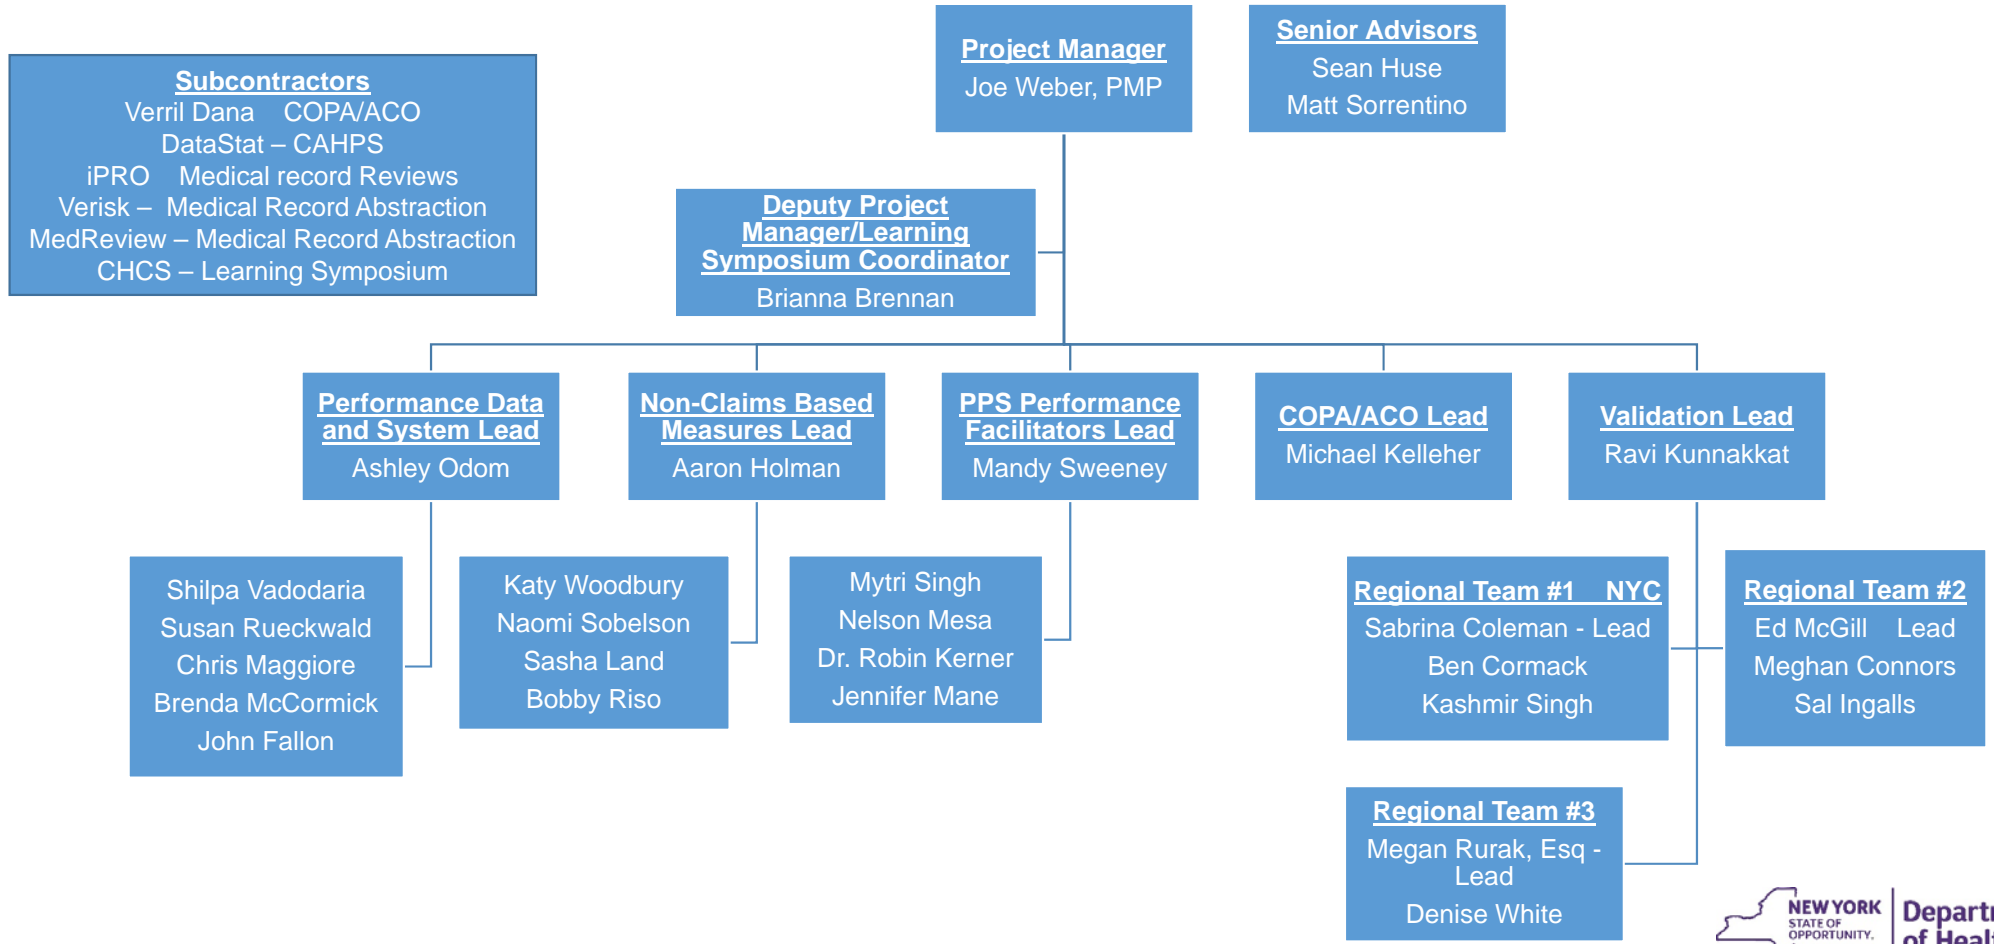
Subcontractors
Verril Dana COPA/ACO
DataStat – CAHPS
iPRO Medical record Reviews
Verisk – Medical Record Abstraction
MedReview – Medical Record Abstraction
CHCS – Learning Symposium

Project Manager
Joe Weber, PMP

Senior Advisors
Sean Huse
Matt Sorrentino

Deputy Project Manager/Learning Symposium Coordinator
Brianna Brennan

Performance Data and System Lead
Ashley Odom

Non-Claims Based Measures Lead
Aaron Holman

PPS Performance Facilitators Lead
Mandy Sweeney

COPA/ACO Lead
Michael Kelleher

Validation Lead
Ravi Kunnakkat

Shilpa Vadodaria
Susan Rueckwald
Chris Maggiore
Brenda McCormick
John Fallon

Katy Woodbury
Naomi Sobelson
Sasha Land
Bobby Riso

Mytri Singh
Nelson Mesa
Dr. Robin Kerner
Jennifer Mane

Regional Team #1 NYC
Sabrina Coleman - Lead
Ben Cormack
Kashmir Singh

Regional Team #2
Ed McGill Lead
Meghan Connors
Sal Ingalls

Regional Team #3
Megan Rurak, Esq - Lead
Denise White

NEW YORK STATE OF OPPORTUNITY. Depart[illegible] of Heal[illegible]